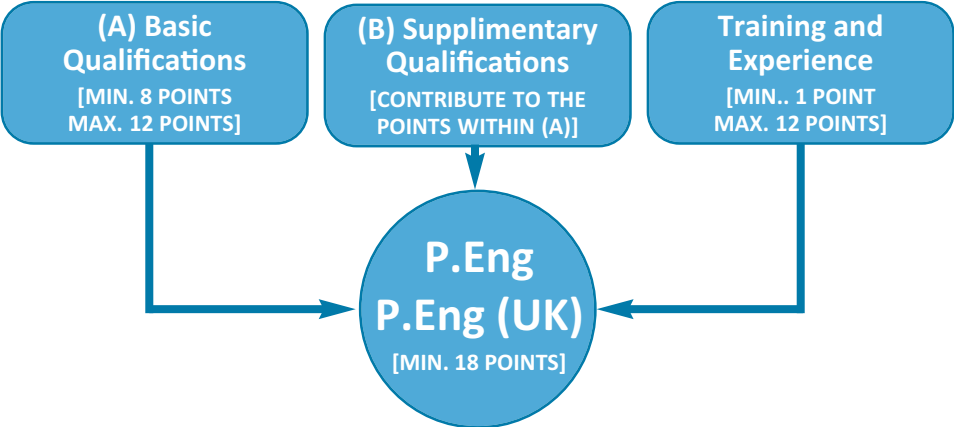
(A) Basic Qualifications
[MIN. 8 POINTS MAX. 12 POINTS]

(B) Supplimentary Qualifications
[CONTRIBUTE TO THE POINTS WITHIN (A)]

Training and Experience
[MIN.. 1 POINT MAX. 12 POINTS]

P.Eng
P.Eng (UK)
[MIN. 18 POINTS]